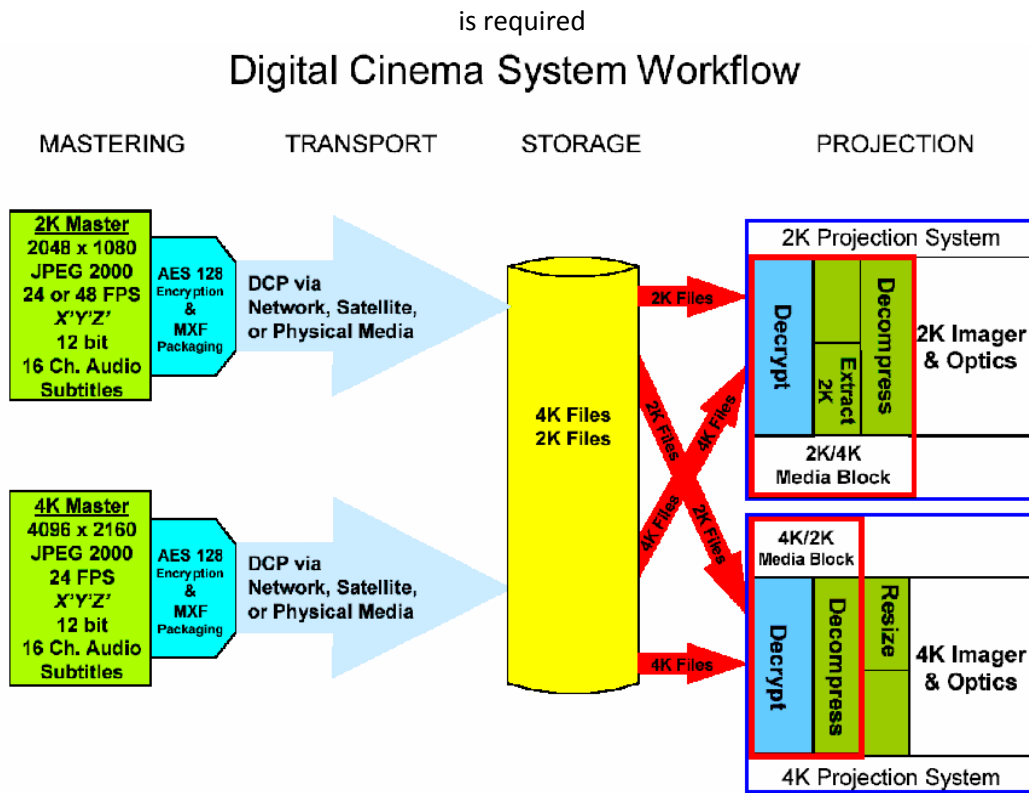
is required

Digital Cinema System Workflow

MASTERING

TRANSPORT

STORAGE

PROJECTION

2K Master
2048 x 1080
JPEG 2000
24 or 48 FPS
X'Y'Z'
12 bit
16 Ch. Audio
Subtitles

AES 128
Encryption
&
MXF
Packaging

DCP via
Network, Satellite,
or Physical Media

4K Master
4096 x 2160
JPEG 2000
24 FPS
X'Y'Z'
12 bit
16 Ch. Audio
Subtitles

AES 128
Encryption
&
MXF
Packaging

DCP via
Network, Satellite,
or Physical Media

4K Files
2K Files

2K Files

2K Files

4K Files

4K Files

2K Files

4K Files

2K Projection System

Decrypt

Extract
2K

Decompress

2K Imager
& Optics

2K/4K
Media Block

4K/2K
Media Block

Decrypt

Decompress

Resize

4K Imager
& Optics

4K Projection System